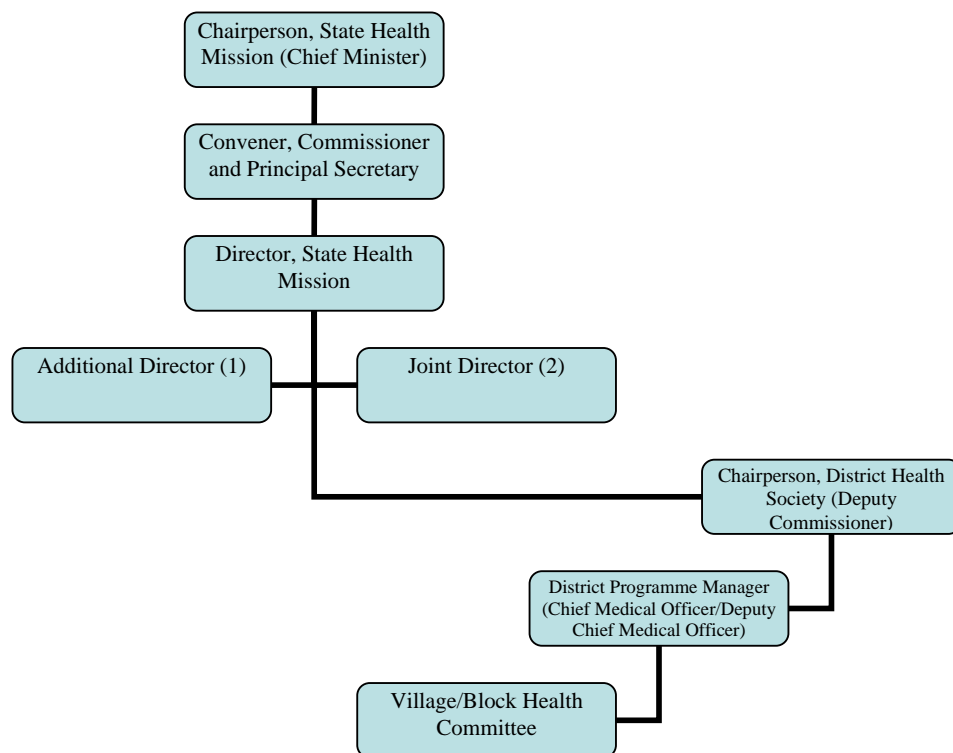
Chairperson, State Health Mission (Chief Minister)

Convener, Commissioner and Principal Secretary

Director, State Health Mission

Additional Director (1)

Joint Director (2)

Chairperson, District Health Society (Deputy Commissioner)

District Programme Manager (Chief Medical Officer/Deputy Chief Medical Officer)

Village/Block Health Committee